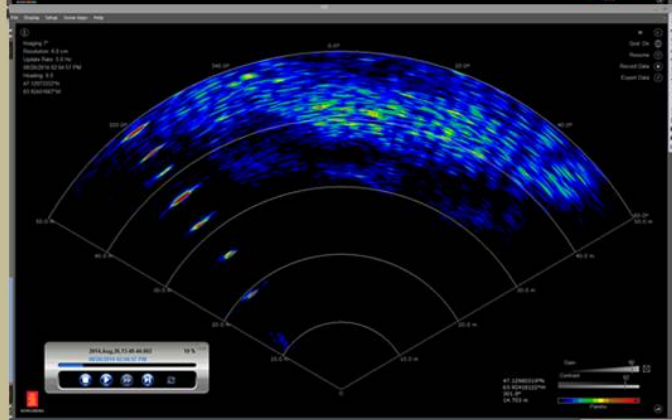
File Display Setup Sonar Apps Help

Imaging 7°
Resolution: 6.0 cm
Update Rate: 5.6 Hz
08/26/2014 02:54:57 PM
Heading: 5.5
47.1257222°N
93.8240162°W

0.0°
340.0°
20.0°
320.0°
40.0°

Grid: On
Resume
Record Data
Export Data

50.0 m
50.0 m
40.0 m
40.0 m
30.0 m
30.0 m
20.0 m
20.0 m
10.0 m
10.0 m

2014_Aug_26_15_40_46.002
10 %
08/26/2014 02:56:57 PM

47.1256833°N
93.8249188°W
301.9°
14.703 m

Gain
Contrast
Palette